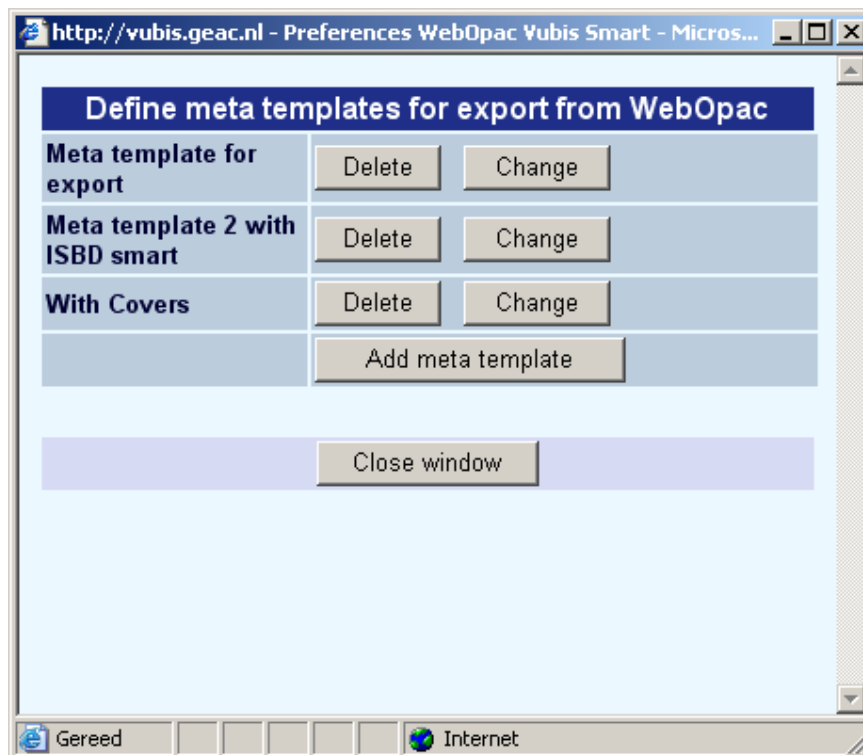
http://vubis.geac.nl - Preferences WebOpac Vubis Smart - Micros...

Define meta templates for export from WebOpac

| | | |
|---|---|---|
| Meta template for export | Delete | Change |
| Meta template 2 with ISBD smart | Delete | Change |
| With Covers | Delete | Change |
| | Add meta template | |

Close window

Gereed

Internet